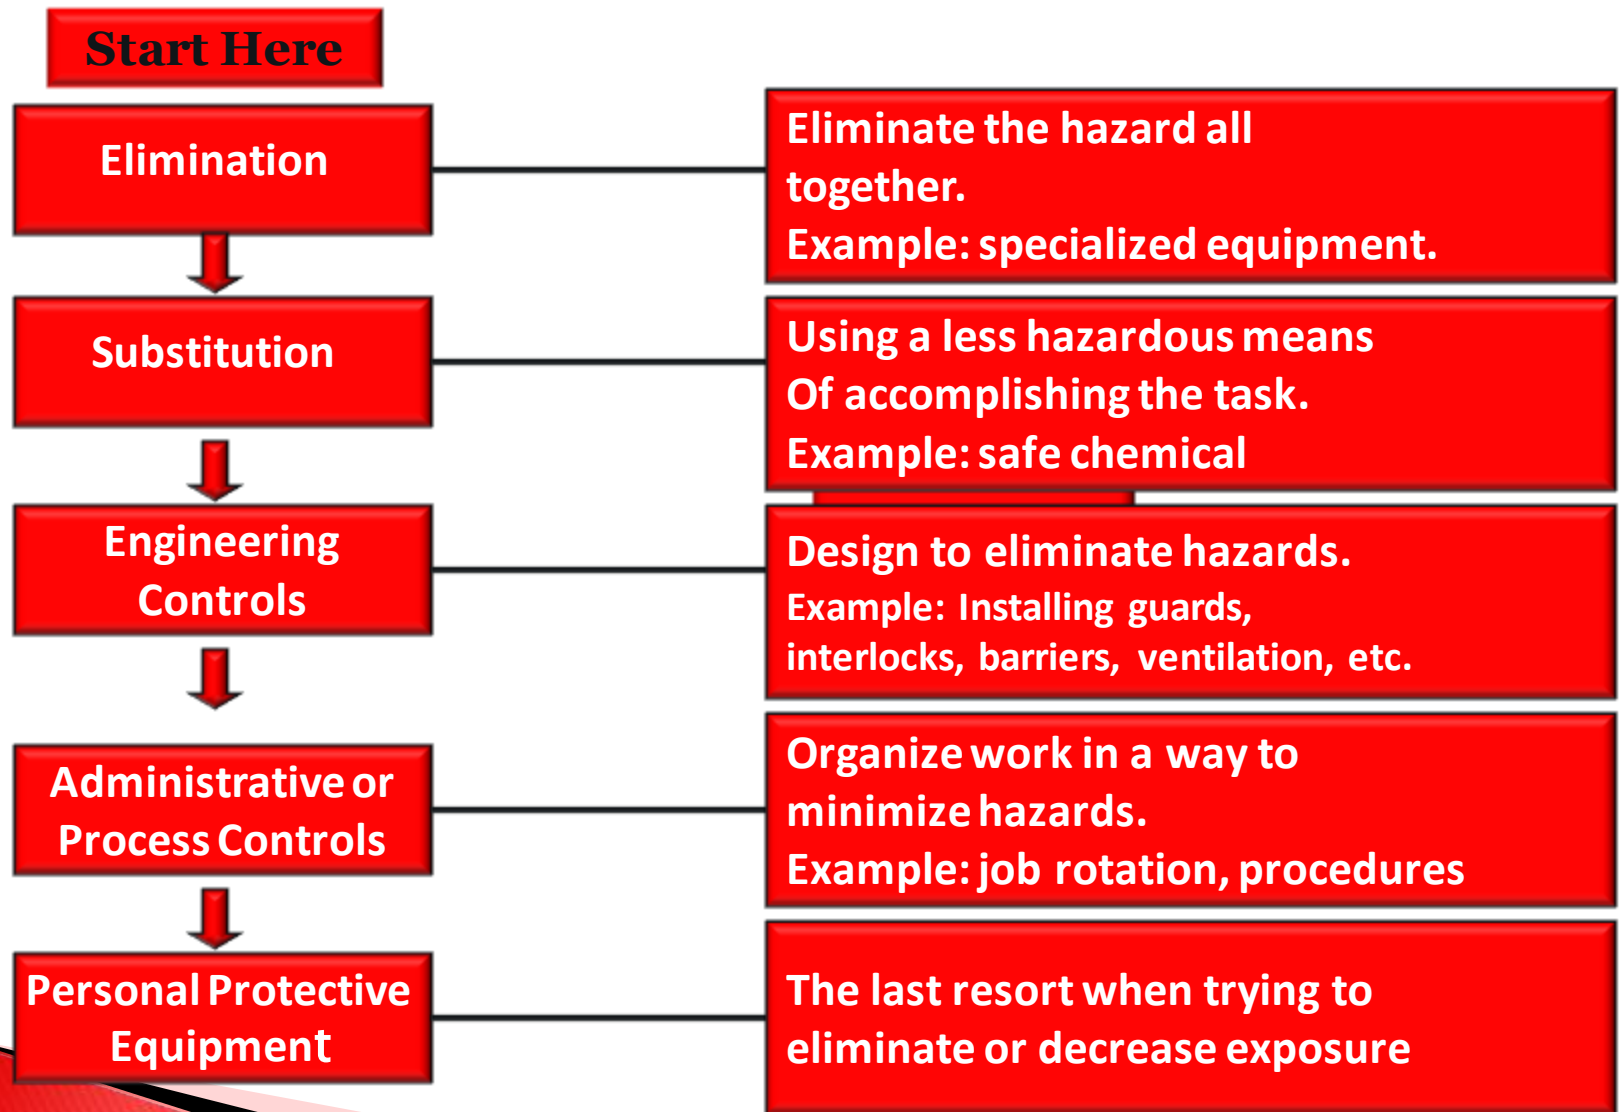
Start Here

Elimination

Eliminate the hazard all together.
Example: specialized equipment.

Substitution

Using a less hazardous means Of accomplishing the task.
Example: safe chemical

Engineering Controls

Design to eliminate hazards.
Example: Installing guards, interlocks, barriers, ventilation, etc.

Administrative or Process Controls

Organize work in a way to minimize hazards.
Example: job rotation, procedures

Personal Protective Equipment

The last resort when trying to eliminate or decrease exposure